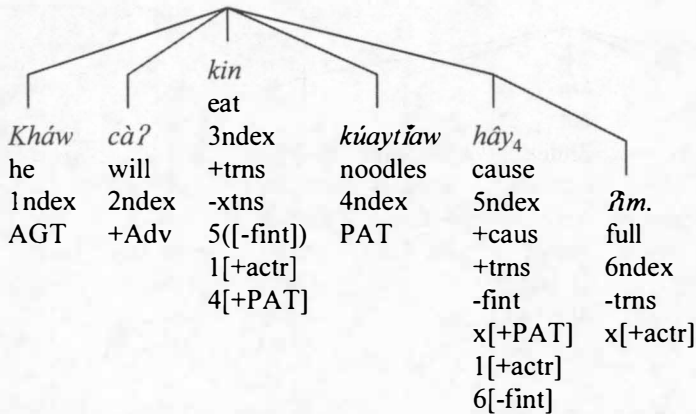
kin
eat
3ndex
+trns
-xtns
5([-fint])
1[+actr]
4[+PAT]

Kháw
he
1ndex
AGT

càʔ
will
2ndex
+Adv

kúaytǐaw
noodles
4ndex
PAT

hây$_4$
cause
5ndex
+caus
+trns
-fint
x[+PAT]
1[+actr]
6[-fint]

ʔìm.
full
6ndex
-trns
x[+actr]